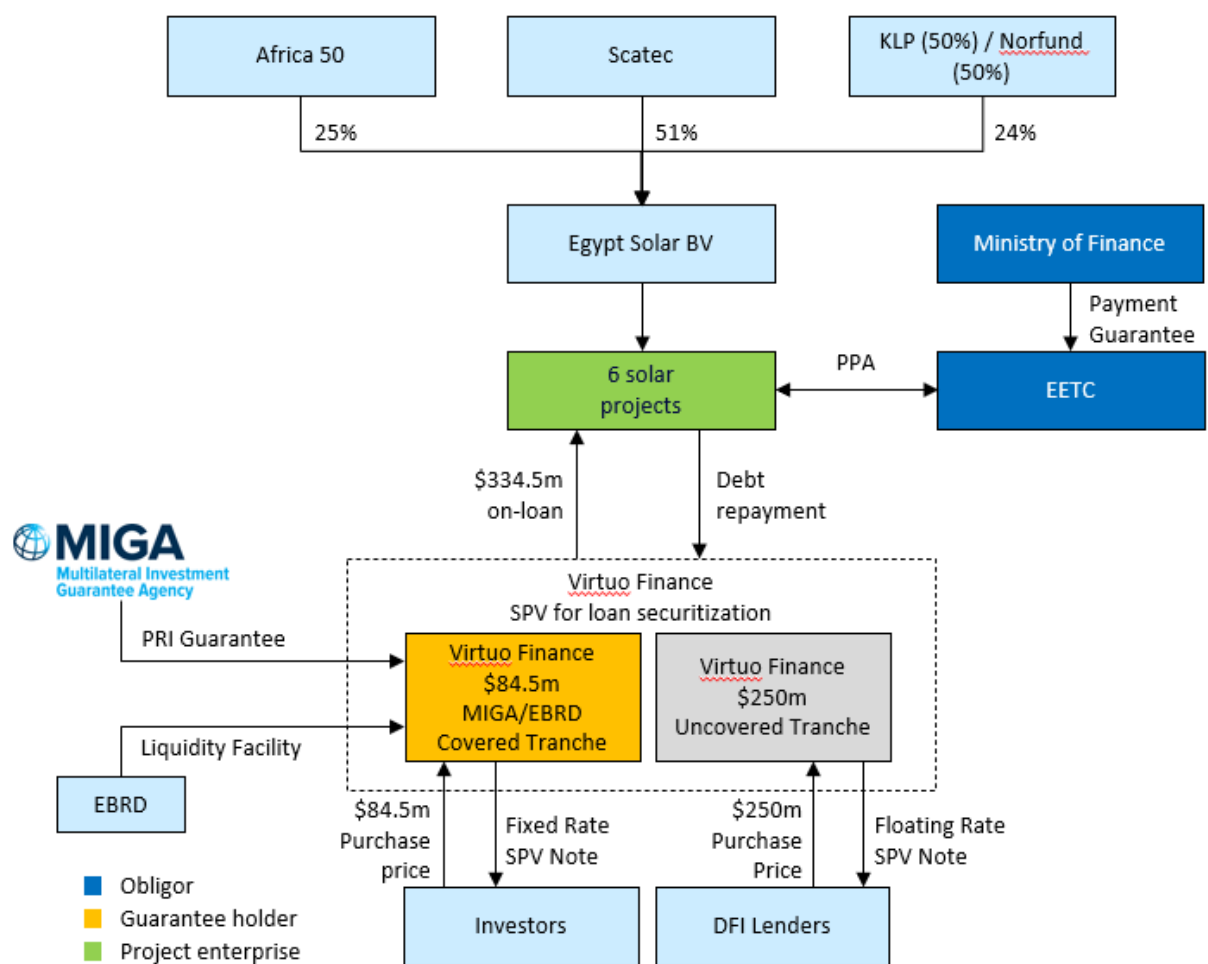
Africa 50

Scatec

KLP (50%) / Norfund (50%)

25%

51%

24%

Egypt Solar BV

Ministry of Finance

Payment Guarantee

6 solar projects

PPA

EETC

$334.5m on-loan

Debt repayment

MIGA
Multilateral Investment Guarantee Agency

Virtuo Finance
SPV for loan securitization

PRI Guarantee

Virtuo Finance
$84.5m
MIGA/EBRD
Covered Tranche

Virtuo Finance
$250m
Uncovered Tranche

Liquidity Facility

EBRD

$84.5m Purchase price

Fixed Rate SPV Note

$250m Purchase Price

Floating Rate SPV Note

Obligor
Guarantee holder
Project enterprise

Investors

DFI Lenders